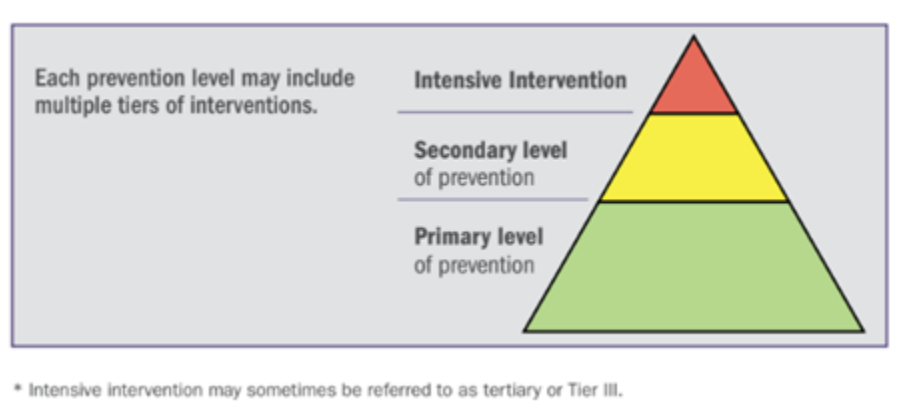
Each prevention level may include multiple tiers of interventions.

Intensive Intervention

Secondary level of prevention

Primary level of prevention

* Intensive intervention may sometimes be referred to as tertiary or Tier III.